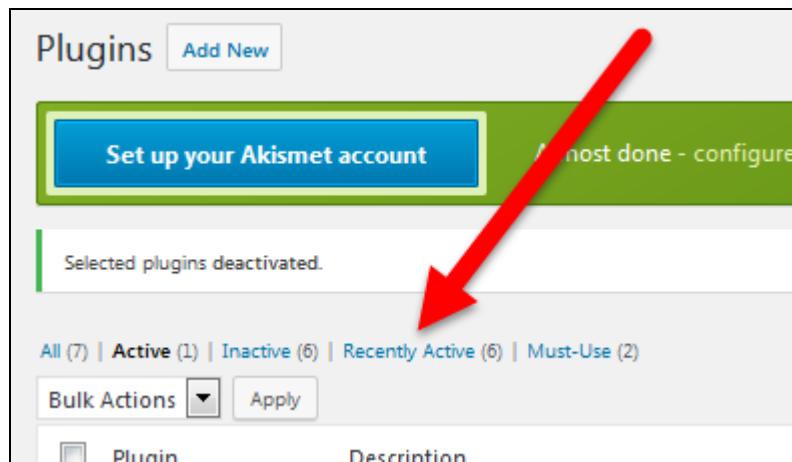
Plugins Add New

Set up your Akismet account

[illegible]most done - configure

Selected plugins deactivated.

All (7) | Active (1) | Inactive (6) | Recently Active (6) | Must-Use (2)

Bulk Actions Apply

Plugin Description